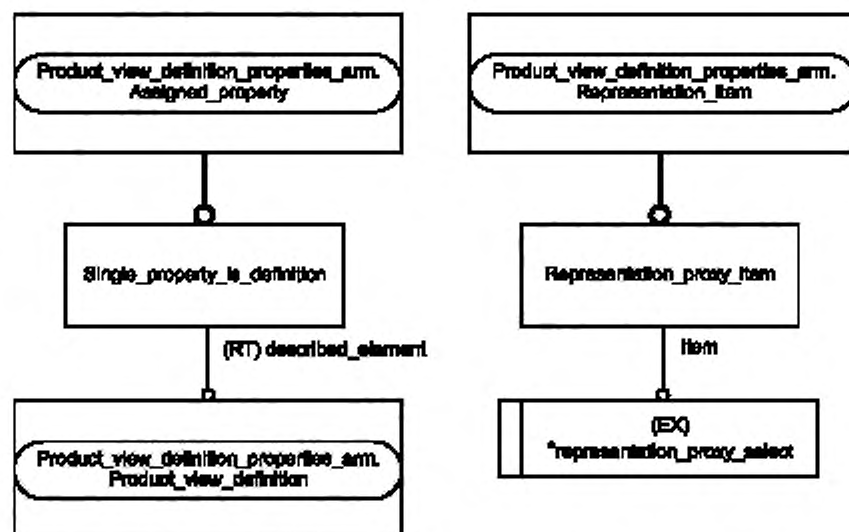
Product_view_definition_properties_arm.
Assigned_property

Single_property_is_definition

(RT) described_element

Product_view_definition_properties_arm.
Product_view_definition

Product_view_definition_properties_arm.
Representation_item

Representation_proxy_item

item

(EX)
*representation_proxy_select